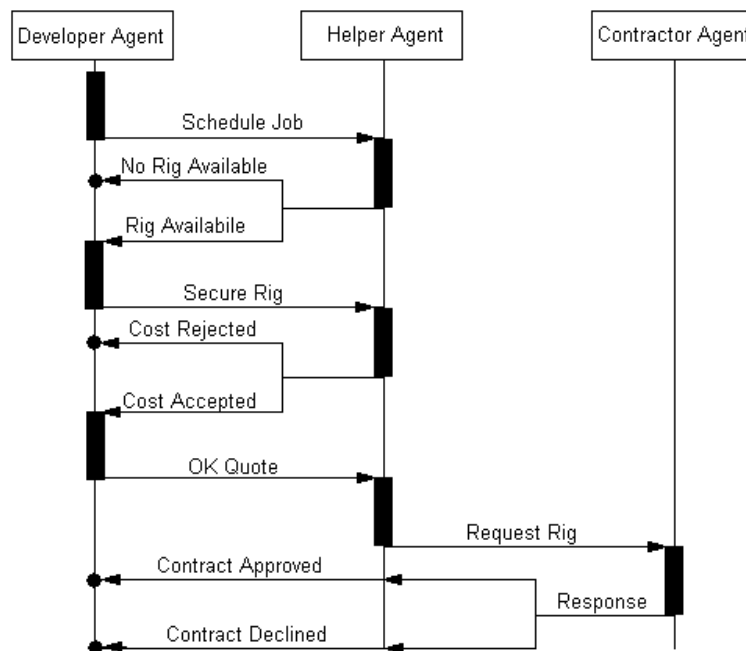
Developer Agent

Helper Agent

Contractor Agent

Schedule Job

No Rig Available

Rig Availabile

Secure Rig

Cost Rejected

Cost Accepted

OK Quote

Request Rig

Contract Approved

Response

Contract Declined